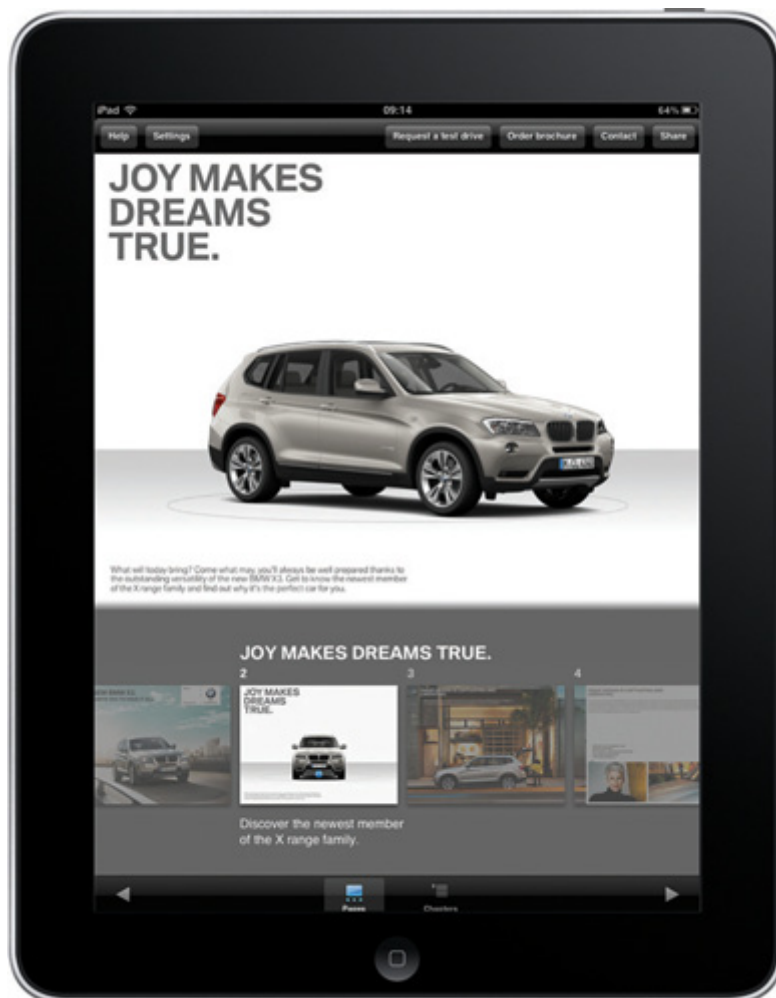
iPad 09:14 64%

Help Settings Request a test drive Order brochure Contact Share

JOY MAKES DREAMS TRUE.

What will today bring? Come what may, you'll always be well prepared thanks to the outstanding versatility of the new BMW X3. Get to know the newest member of the X range family and find out why it's the perfect car for you.

JOY MAKES DREAMS TRUE.

2 3 4

JOY MAKES DREAMS TRUE.

Discover the newest member of the X range family.

Pages Chapters